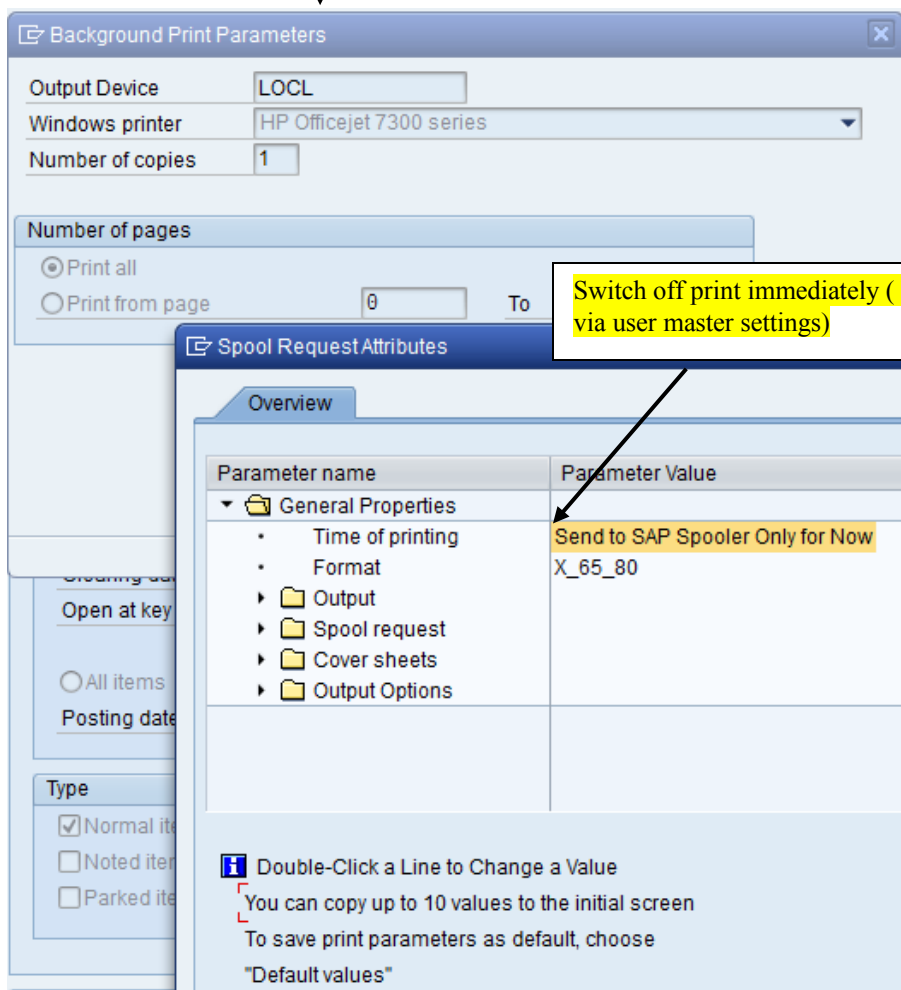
Background Print Parameters

Output Device LOCL
Windows printer HP Officejet 7300 series
Number of copies 1

Number of pages
Print all
Print from page 0 To

Switch off print immediately ( via user master settings)

Spool Request Attributes

Overview

| Parameter name | Parameter Value |
|---|---|
| General Properties | |
| Time of printing | Send to SAP Spooler Only for Now |
| Format | X_65_80 |
| Output | |
| Spool request | |
| Cover sheets | |
| Output Options | |

Open at key
All items
Posting date

Type
Normal ite
Noted iter
Parked ite

Double-Click a Line to Change a Value
You can copy up to 10 values to the initial screen
To save print parameters as default, choose "Default values"